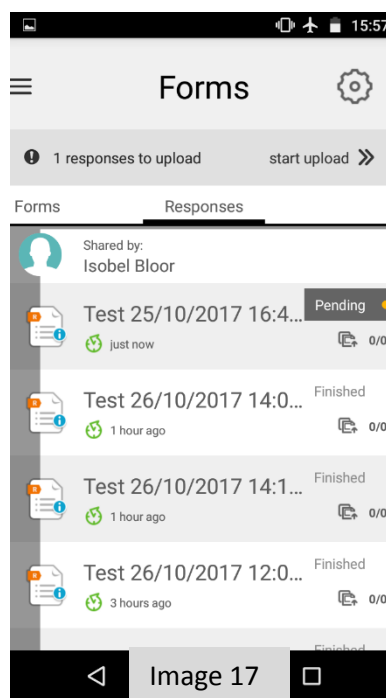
15:57

Forms

1 responses to upload

start upload »

Forms

Responses

Shared by:
Isobel Bloor

Test 25/10/2017 16:4...
just now
Pending
0/0

Test 26/10/2017 14:0...
1 hour ago
Finished
0/0

Test 26/10/2017 14:1...
1 hour ago
Finished
0/0

Test 26/10/2017 12:0...
3 hours ago
Finished
0/0

Finished

Image 17